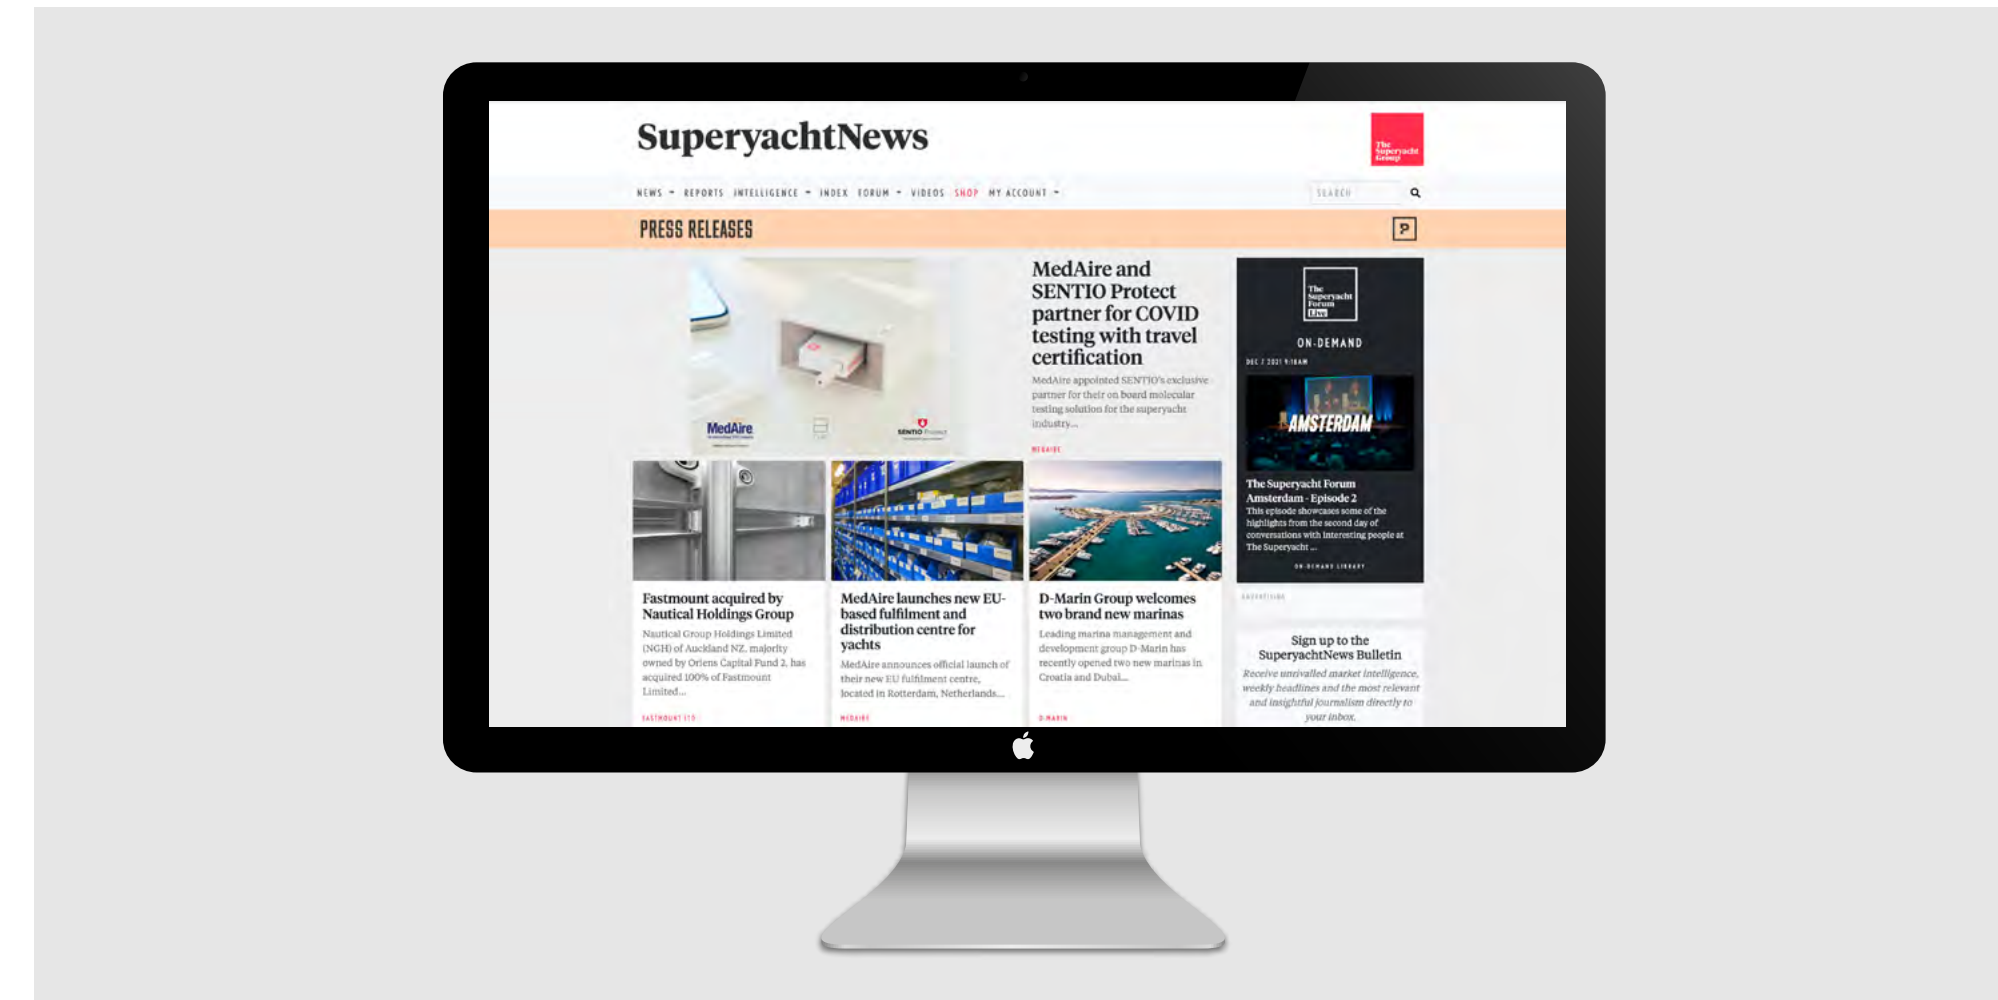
SuperyachtNews

The Superyacht Group

NEWS REPORTS INTELLIGENCE INDEX FORUM VIDEOS SHOP MY ACCOUNT

SEARCH

PRESS RELEASES

P

MedAire

SENTIO Protect

MedAire and SENTIO Protect partner for COVID testing with travel certification

MedAire appointed SENTIO's exclusive partner for their on board molecular testing solution for the superyacht industry...

MEDAIRE

The Superyacht Forum Live

ON-DEMAND

DEC 7 2021 9:18AM

AMSTERDAM

The Superyacht Forum Amsterdam - Episode 2

This episode showcases some of the highlights from the second day of conversations with interesting people at The Superyacht ...

ON-DEMAND LIBRARY

Fastmount acquired by Nautical Holdings Group

Nautical Group Holdings Limited (NGH) of Auckland NZ, majority owned by Oriens Capital Fund 2, has acquired 100% of Fastmount Limited...

FASTMOUNT LTD

MedAire launches new EU-based fulfilment and distribution centre for yachts

MedAire announces official launch of their new EU fulfilment centre, located in Rotterdam, Netherlands...

MEDAIRE

D-Marin Group welcomes two brand new marinas

Leading marina management and development group D-Marin has recently opened two new marinas in Croatia and Dubai...

D-MARIN

ADVERTISING

Sign up to the SuperyachtNews Bulletin

Receive unrivalled market intelligence, weekly headlines and the most relevant and insightful journalism directly to your inbox.